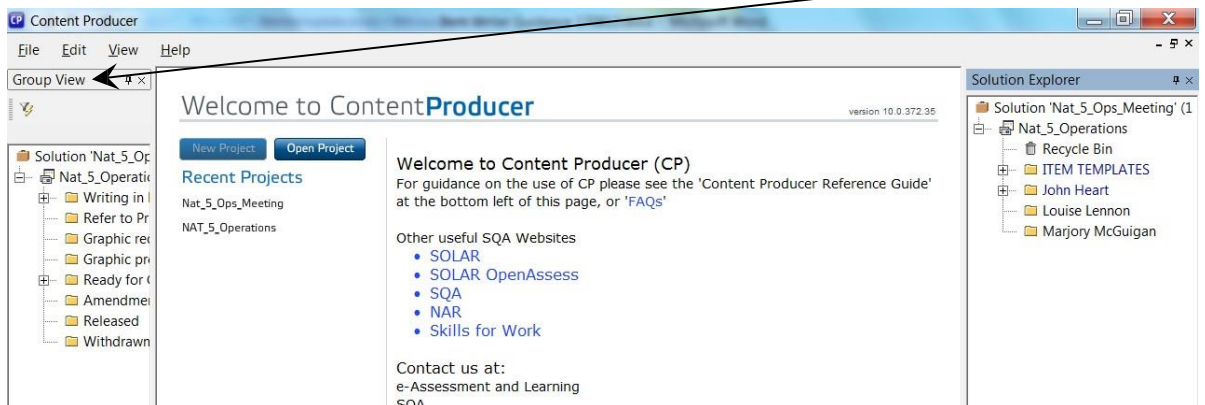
Content Producer

File Edit View Help

Group View

Solution 'Nat_5_Op
Nat_5_Operatic
Writing in
Refer to Pr
Graphic rec
Graphic pr
Ready for
Amendmer
Released
Withdrawn

Welcome to ContentProducer

version 10.0.372.35

New Project
Open Project

Recent Projects

Nat_5_Ops_Meeting

NAT_5_Operations

Welcome to Content Producer (CP)

For guidance on the use of CP please see the 'Content Producer Reference Guide' at the bottom left of this page, or 'FAQs'

Other useful SQA Websites

• SOLAR
• SOLAR OpenAssess
• SQA
• NAR
• Skills for Work

Contact us at:
e-Assessment and Learning
SQA

Solution Explorer

Solution 'Nat_5_Ops_Meeting' (1
Nat_5_Operations
Recycle Bin
ITEM TEMPLATES
John Heart
Louise Lennon
Marjory McGuigan